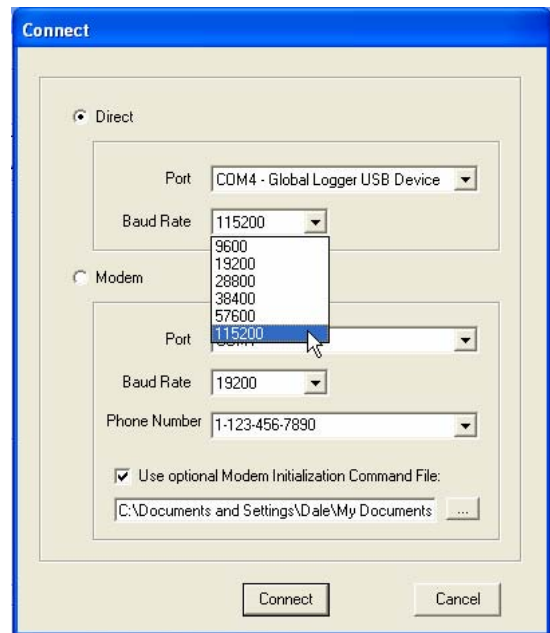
Connect

Direct

Port COM4 - Global Logger USB Device

Baud Rate 115200

9600
19200
28800
38400
57600
115200

Modem

Port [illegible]

Baud Rate 19200

Phone Number 1-123-456-7890

Use optional Modem Initialization Command File:

C:\Documents and Settings\Dale\My Documents ...

Connect Cancel